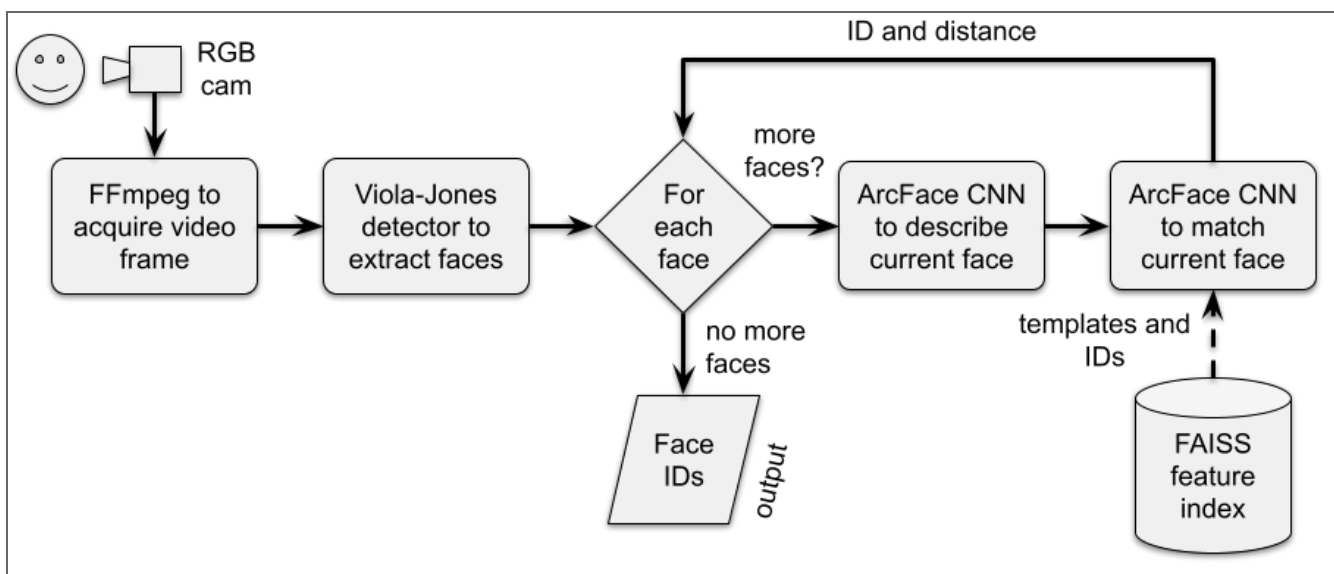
RGB cam

ID and distance

FFmpeg to acquire video frame

Viola-Jones detector to extract faces

For each face

more faces?

ArcFace CNN to describe current face

ArcFace CNN to match current face

no more faces

Face IDs

output

templates and IDs

FAISS feature index